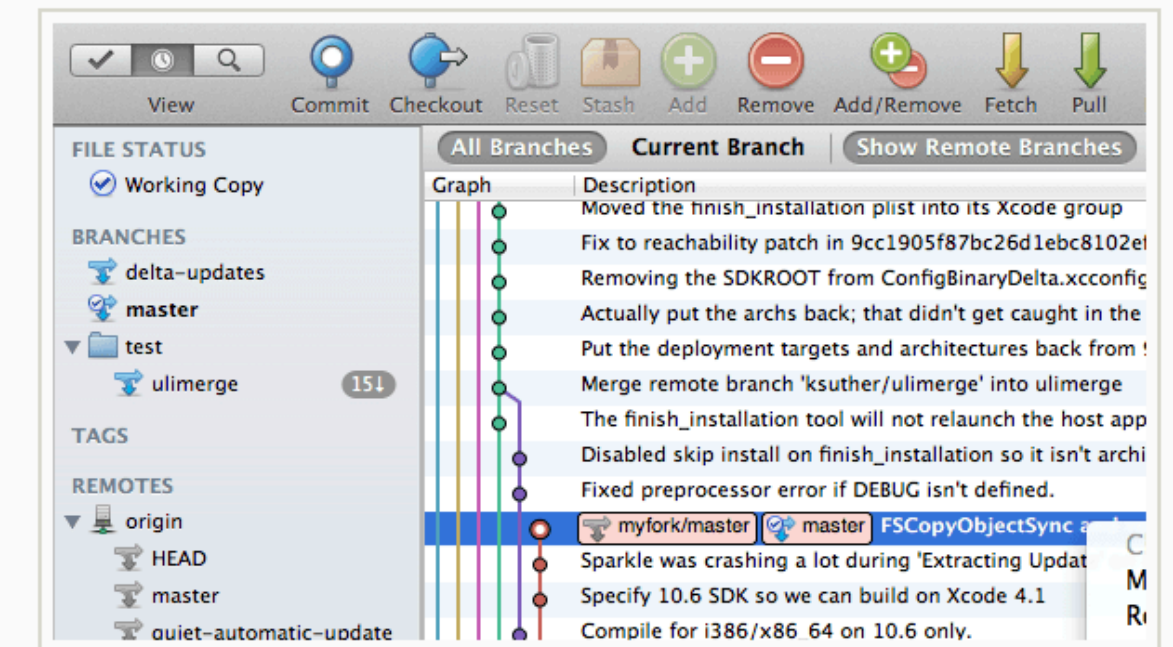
View Commit Checkout Reset Stash Add Remove Add/Remove Fetch Pull

FILE STATUS
Working Copy

BRANCHES
delta-updates
master
test
ulimerge 15↓

TAGS

REMOTES
origin
HEAD
master
quiet-automatic-update

All Branches Current Branch Show Remote Branches

| Graph | Description |
|---|---|
| | Moved the finish_installation plist into its Xcode group |
| | Fix to reachability patch in 9cc1905f87bc26d1ebc8102e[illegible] |
| | Removing the SDKROOT from ConfigBinaryDelta.xcconfig |
| | Actually put the archs back; that didn't get caught in the |
| | Put the deployment targets and architectures back from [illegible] |
| | Merge remote branch 'ksuther/ulimerge' into ulimerge |
| | The finish_installation tool will not relaunch the host app |
| | Disabled skip install on finish_installation so it isn't archi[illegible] |
| | Fixed preprocessor error if DEBUG isn't defined. |
| | myfork/master master FSCopyObjectSync a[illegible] |
| | Sparkle was crashing a lot during 'Extracting Updat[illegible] |
| | Specify 10.6 SDK so we can build on Xcode 4.1 |
| | Compile for i386/x86_64 on 10.6 only. |

C
M
R